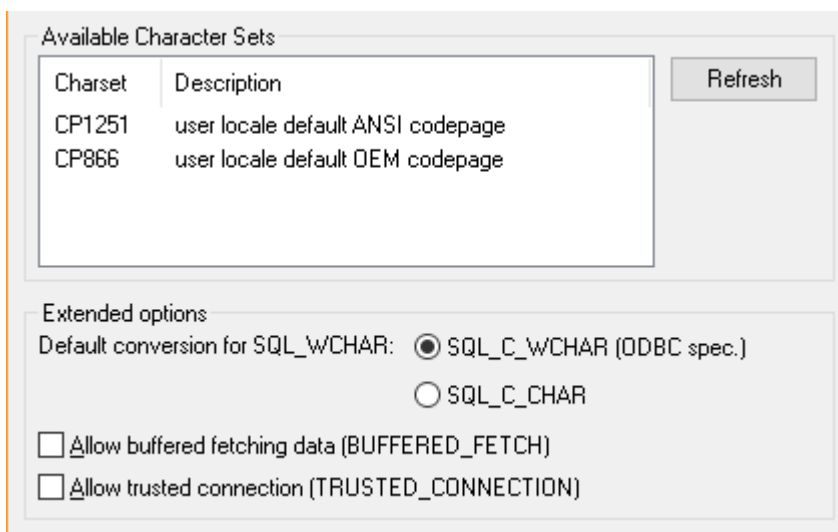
Available Character Sets

| Charset | Description |
|---|---|
| CP1251 | user locale default ANSI codepage |
| CP866 | user locale default OEM codepage |

Refresh

Extended options

Default conversion for SQL_WCHAR: SQL_C_WCHAR (ODBC spec.)

SQL_C_CHAR

Allow buffered fetching data (BUFFERED_FETCH)

Allow trusted connection (TRUSTED_CONNECTION)